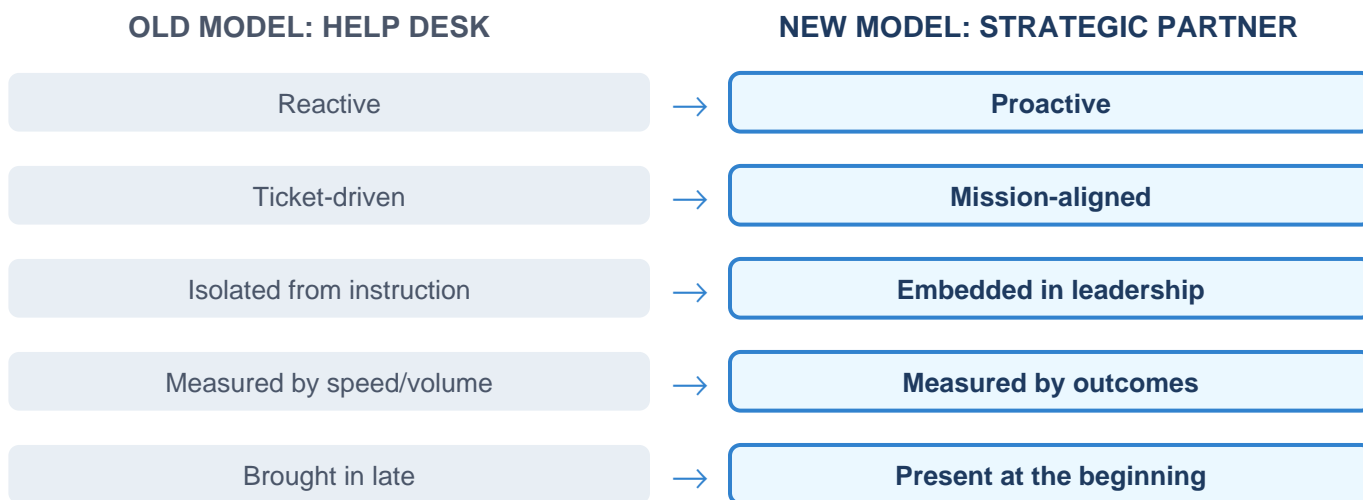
| OLD MODEL: HELP DESK | | NEW MODEL: STRATEGIC PARTNER |
|---|---|---|
| Reactive | → | Proactive |
| Ticket-driven | → | Mission-aligned |
| Isolated from instruction | → | Embedded in leadership |
| Measured by speed/volume | → | Measured by outcomes |
| Brought in late | → | Present at the beginning |